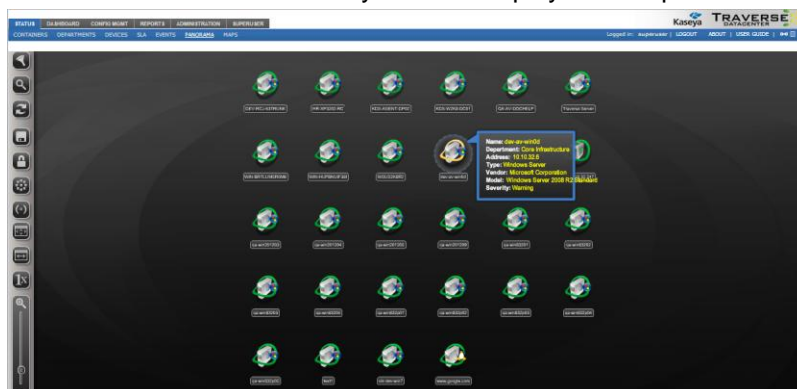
STATUS DASHBOARD CONFIG MGMT REPORTS ADMINISTRATION SUPERUSER
CONTAINERS DEPARTMENTS DEVICES SLA EVENTS PANORAMA MAPS

Kaseya TRAVERSE DATACENTER

Logged in: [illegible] | LOGOUT ABOUT | USER GUIDE |

Name: dav-av-win0d
Department: Core Infrastructure
Address: 10.10.32.6
Type: Windows Server
Vendor: Microsoft Corporation
Model: Windows Server 2008 R2 Standard
Severity: Warning

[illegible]